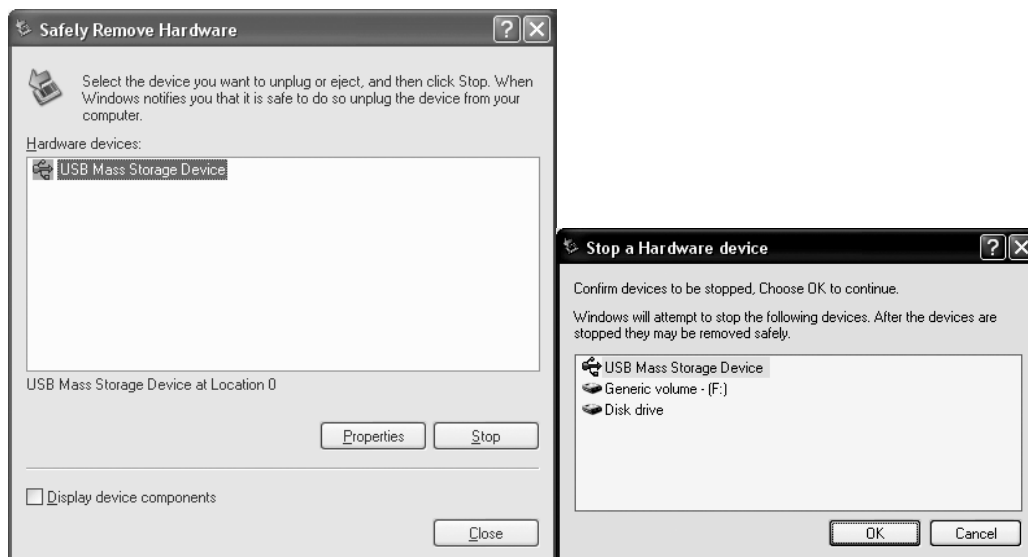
Safely Remove Hardware

?

X

Select the device you want to unplug or eject, and then click Stop. When Windows notifies you that it is safe to do so unplug the device from your computer.

Hardware devices:

USB Mass Storage Device

USB Mass Storage Device at Location 0

Properties

Stop

Display device components

Close

Stop a Hardware device

?

X

Confirm devices to be stopped, Choose OK to continue.

Windows will attempt to stop the following devices. After the devices are stopped they may be removed safely.

USB Mass Storage Device

Generic volume - (F:)

Disk drive

OK

Cancel